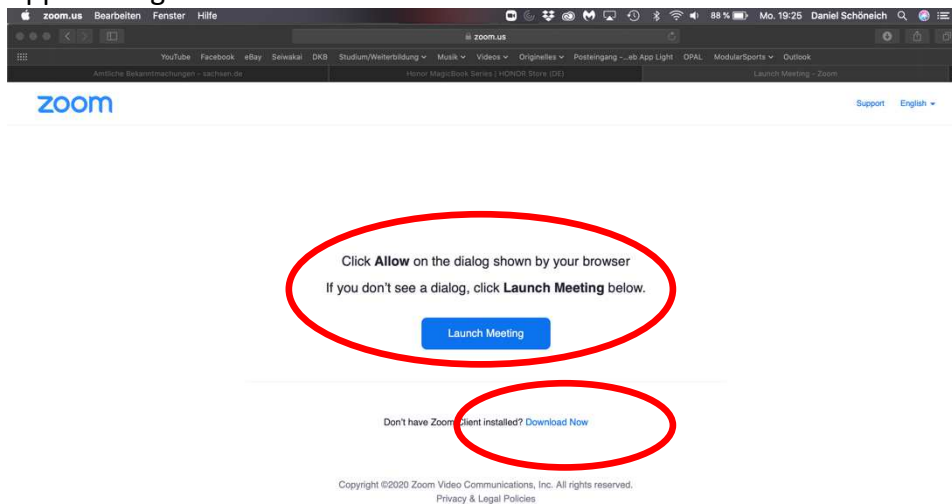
zoom.us Bearbeiten Fenster Hilfe

88 % Mo. 19:25 Daniel Schöneich

zoom.us

YouTube Facebook eBay Seiwakai DKB Studium/Weiterbildung Musik Videos Originelles Posteingang -...eb App Light OPAL ModularSports Outlook

Amtliche Bekanntmachungen - sachsen.de | Honor MagicBook Series | HONOR Store (DE) | Launch Meeting - Zoom

zoom

Support English

Click **Allow** on the dialog shown by your browser

If you don't see a dialog, click **Launch Meeting** below.

Launch Meeting

Don't have Zoom Client installed? Download Now

Copyright ©2020 Zoom Video Communications, Inc. All rights reserved.
Privacy & Legal Policies